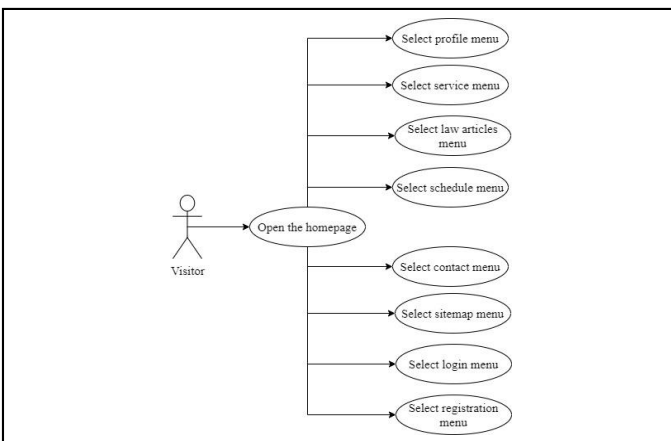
Visitor

Open the homepage

Select profile menu

Select service menu

Select law articles menu

Select schedule menu

Select contact menu

Select sitemap menu

Select login menu

Select registration menu